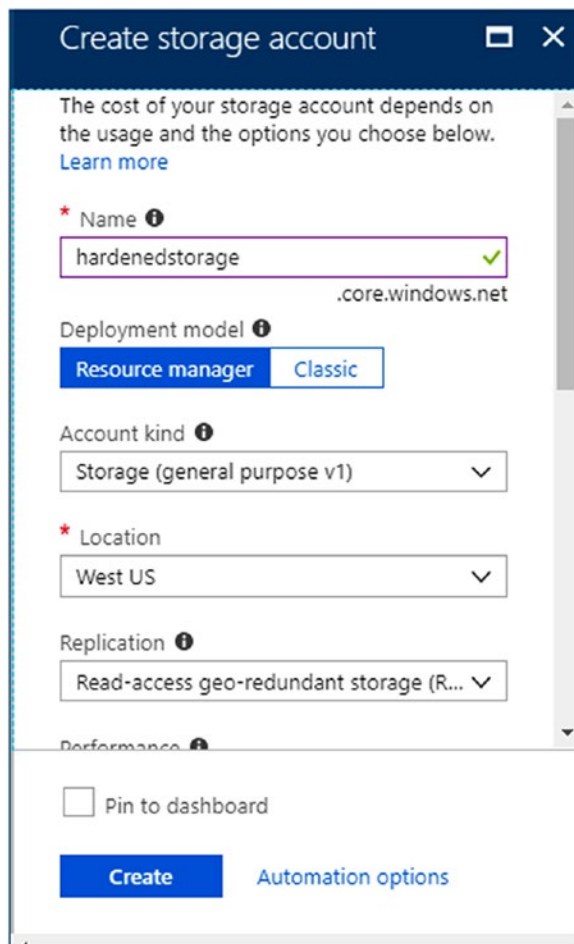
Create storage account

The cost of your storage account depends on the usage and the options you choose below.
Learn more

* Name
hardenedstorage
.core.windows.net

Deployment model
Resource manager | Classic

Account kind
Storage (general purpose v1)

* Location
West US

Replication
Read-access geo-redundant storage (R...

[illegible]

Pin to dashboard

Create
Automation options